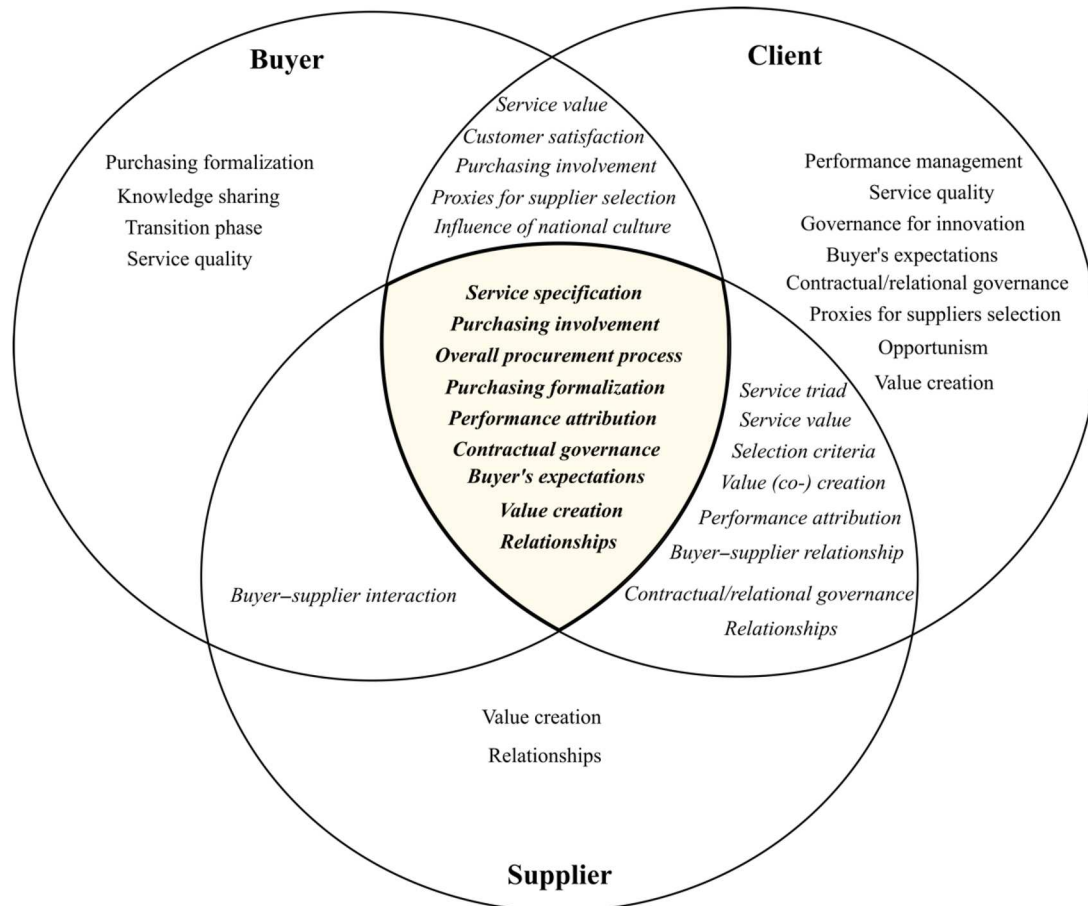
Buyer

Client

Purchasing formalization
Knowledge sharing
Transition phase
Service quality

Service value
Customer satisfaction
Purchasing involvement
Proxies for supplier selection
Influence of national culture

Performance management
Service quality
Governance for innovation
Buyer's expectations
Contractual/relational governance
Proxies for suppliers selection
Opportunism
Value creation

Service specification
Purchasing involvement
Overall procurement process
Purchasing formalization
Performance attribution
Contractual governance
Buyer's expectations
Value creation
Relationships

Service triad
Service value
Selection criteria
Value (co-) creation
Performance attribution
Buyer–supplier relationship
Contractual/relational governance
Relationships

Buyer–supplier interaction

Value creation
Relationships

Supplier